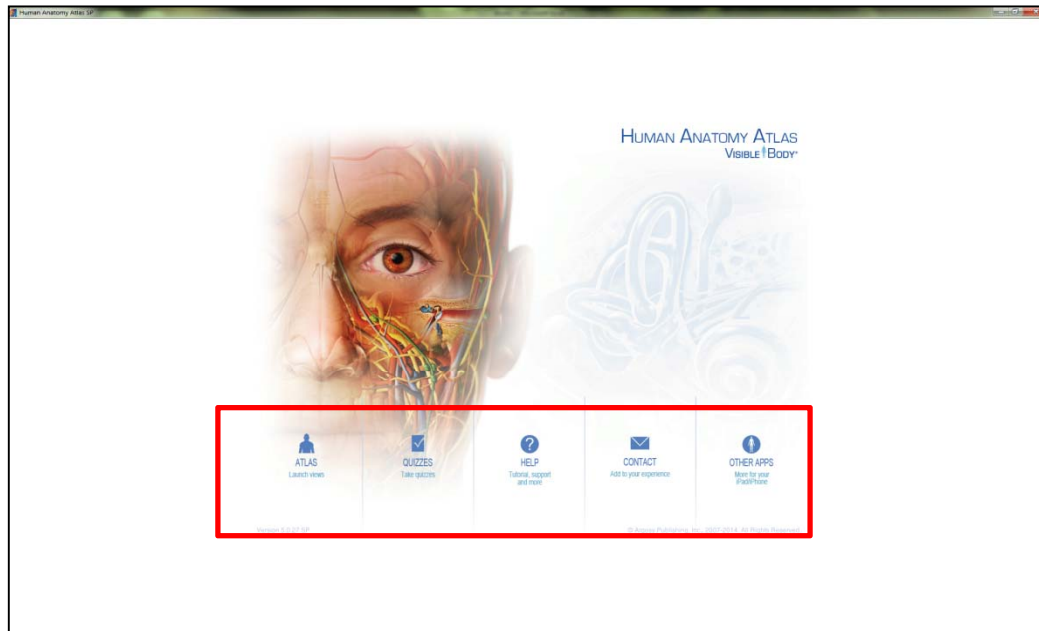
Human Anatomy Atlas SP

HUMAN ANATOMY ATLAS
VISIBLE BODY

ATLAS
Launch views

QUIZZES
Take quizzes

HELP
Tutorial, support and more

CONTACT
Add to your experience

OTHER APPS
More for your iPad/iPhone

Version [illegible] SP

© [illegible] Publishing, Inc., 2007-2014. All Rights Reserved.